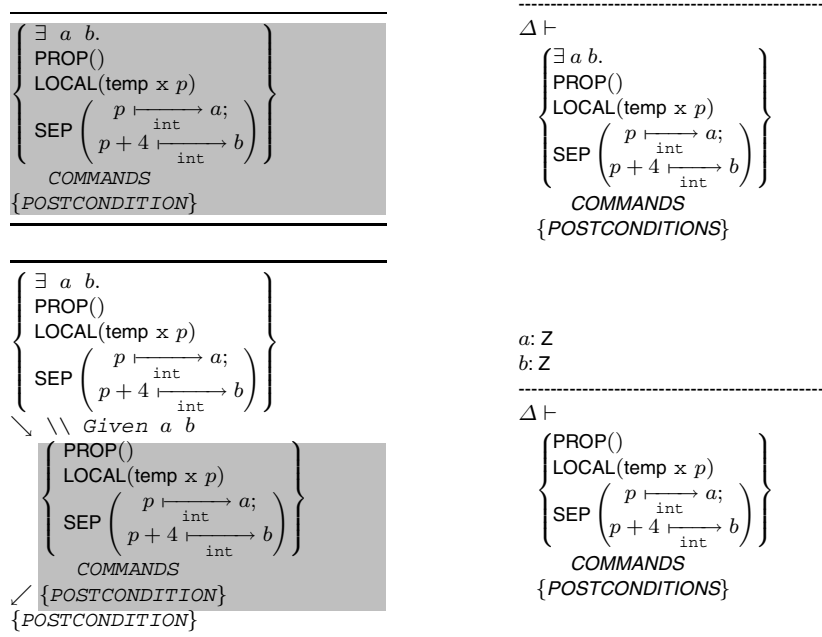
$\left\{\begin{array}{l}\exists\ a\ b.\\ \text{PROP}()\\ \text{LOCAL}(\text{temp } \mathtt{x}\ p)\\ \text{SEP}\left(\begin{array}{c} p \overset{}{\underset{\mathtt{int}}{\longmapsto}} a;\\ p+4 \underset{\mathtt{int}}{\longmapsto} b\end{array}\right)\end{array}\right\}$
COMMANDS
{POSTCONDITION}

$\left\{\begin{array}{l}\exists\ a\ b.\\ \text{PROP}()\\ \text{LOCAL}(\text{temp } \mathtt{x}\ p)\\ \text{SEP}\left(\begin{array}{c} p \underset{\mathtt{int}}{\longmapsto} a;\\ p+4 \underset{\mathtt{int}}{\longmapsto} b\end{array}\right)\end{array}\right\}$
↘ \\ Given a b
$\left\{\begin{array}{l}\text{PROP}()\\ \text{LOCAL}(\text{temp } \mathtt{x}\ p)\\ \text{SEP}\left(\begin{array}{c} p \underset{\mathtt{int}}{\longmapsto} a;\\ p+4 \underset{\mathtt{int}}{\longmapsto} b\end{array}\right)\end{array}\right\}$
COMMANDS
↙ {POSTCONDITION}
{POSTCONDITION}

----------------------------------------
$\Delta \vdash$
$\left\{\begin{array}{l}\exists\ a\ b.\\ \text{PROP}()\\ \text{LOCAL}(\text{temp } \mathtt{x}\ p)\\ \text{SEP}\left(\begin{array}{c} p \underset{\mathtt{int}}{\longmapsto} a;\\ p+4 \underset{\mathtt{int}}{\longmapsto} b\end{array}\right)\end{array}\right\}$
COMMANDS
{POSTCONDITIONS}

$a$: Z
$b$: Z
----------------------------------------
$\Delta \vdash$
$\left\{\begin{array}{l}\text{PROP}()\\ \text{LOCAL}(\text{temp } \mathtt{x}\ p)\\ \text{SEP}\left(\begin{array}{c} p \underset{\mathtt{int}}{\longmapsto} a;\\ p+4 \underset{\mathtt{int}}{\longmapsto} b\end{array}\right)\end{array}\right\}$
COMMANDS
{POSTCONDITIONS}